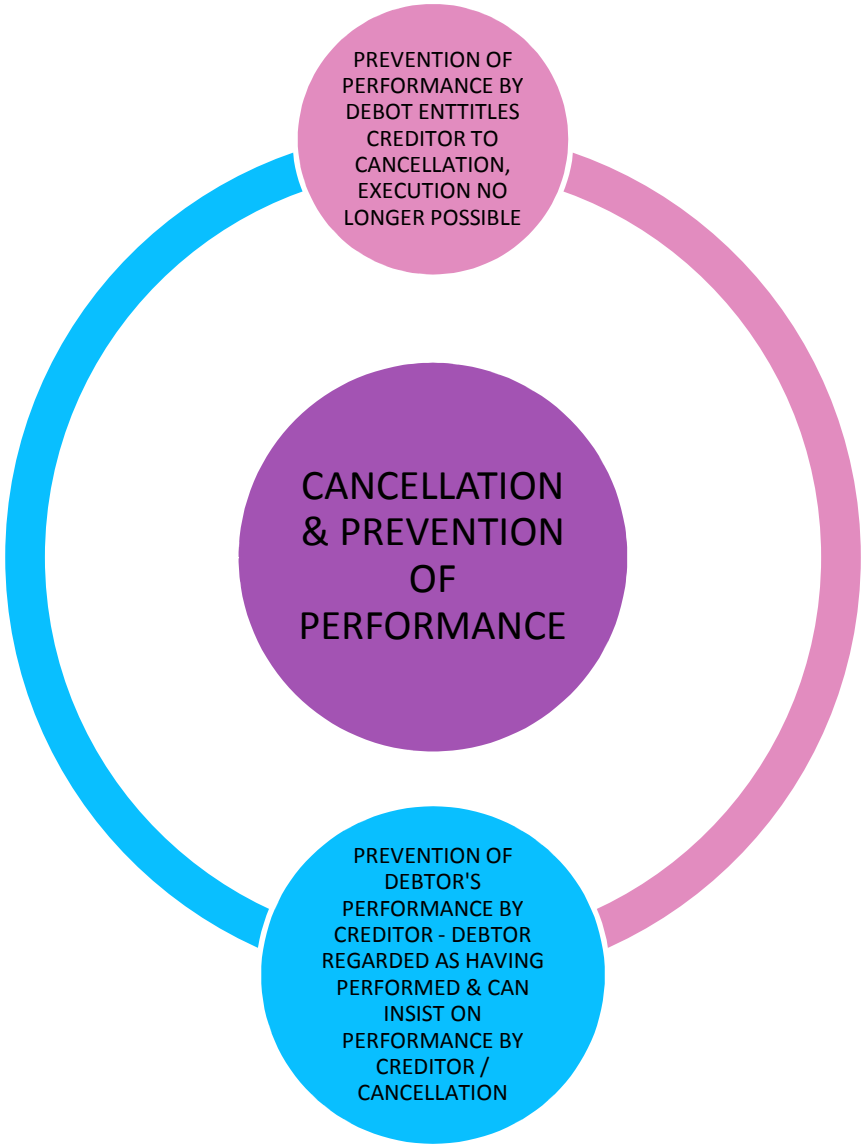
PREVENTION OF PERFORMANCE BY DEBOT ENTTITLES CREDITOR TO CANCELLATION, EXECUTION NO LONGER POSSIBLE

CANCELLATION & PREVENTION OF PERFORMANCE

PREVENTION OF DEBTOR'S PERFORMANCE BY CREDITOR - DEBTOR REGARDED AS HAVING PERFORMED & CAN INSIST ON PERFORMANCE BY CREDITOR / CANCELLATION